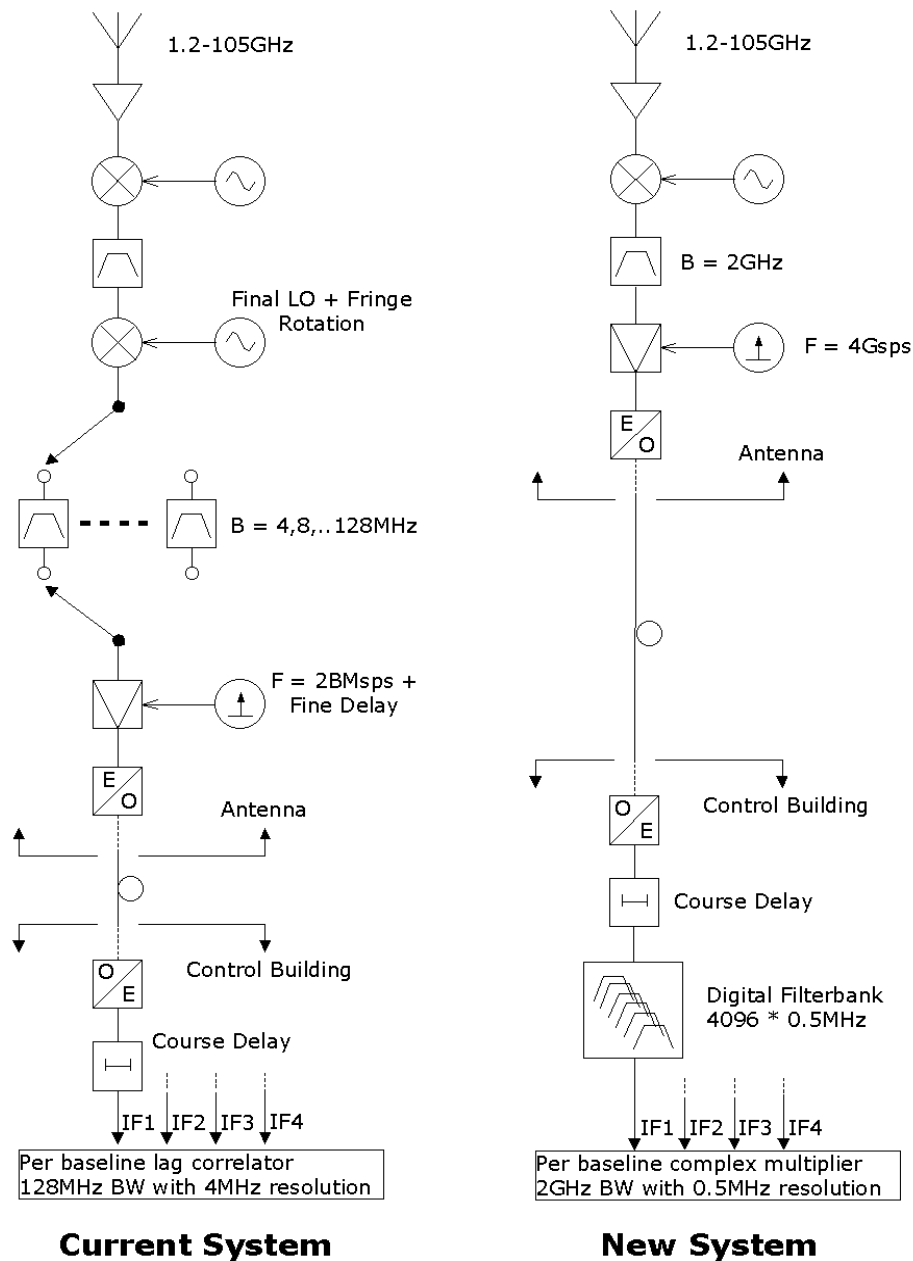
1.2-105GHz

Final LO + Fringe Rotation

B = 4,8,..128MHz

F = 2BMsps + Fine Delay

E
O

Antenna

O
E

Control Building

Course Delay

IF1 IF2 IF3 IF4

Per baseline lag correlator
128MHz BW with 4MHz resolution

**Current System**

1.2-105GHz

B = 2GHz

F = 4Gsps

E
O

Antenna

O
E

Control Building

Course Delay

Digital Filterbank
4096 * 0.5MHz

IF1 IF2 IF3 IF4

Per baseline complex multiplier
2GHz BW with 0.5MHz resolution

**New System**